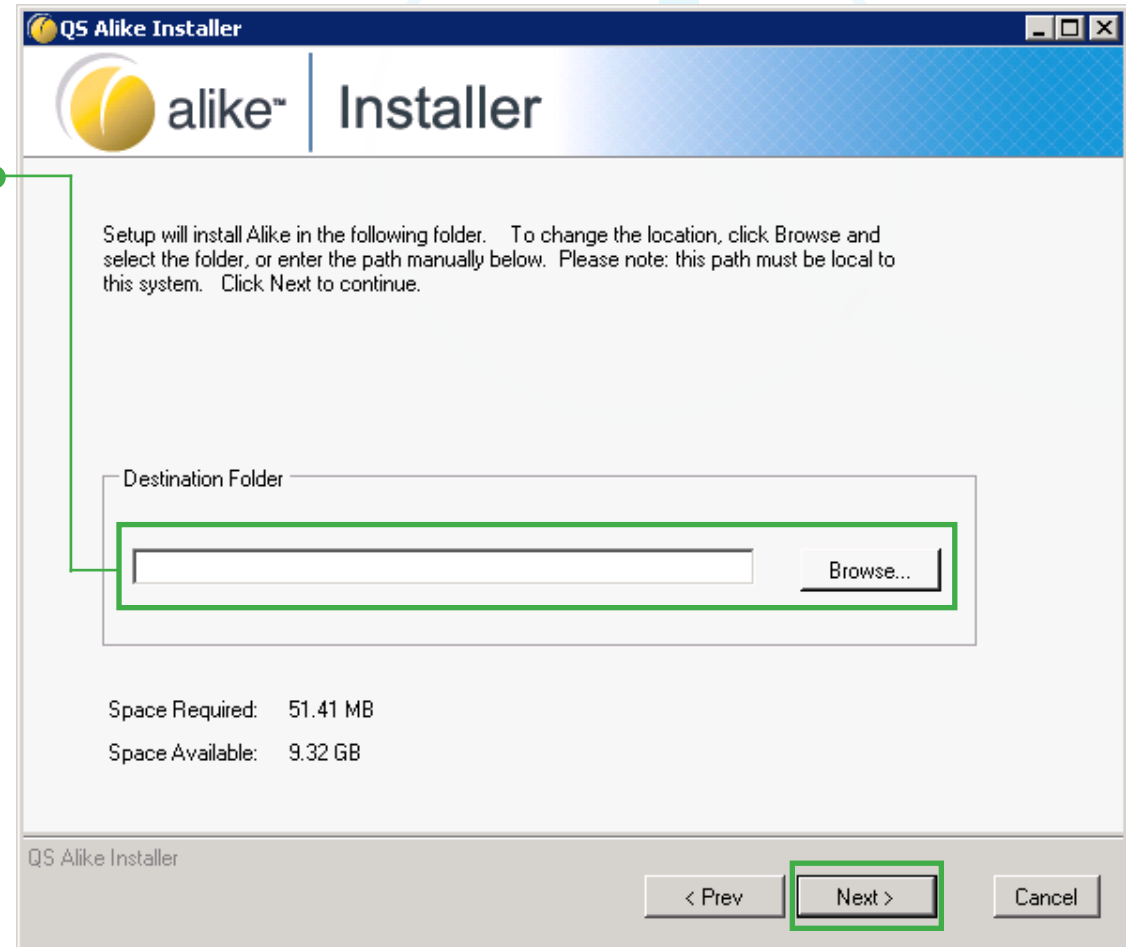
QS Alike Installer

alike™ | Installer

Setup will install Alike in the following folder. To change the location, click Browse and select the folder, or enter the path manually below. Please note: this path must be local to this system. Click Next to continue.

Destination Folder

Browse...

Space Required: 51.41 MB

Space Available: 9.32 GB

QS Alike Installer

< Prev

Next >

Cancel